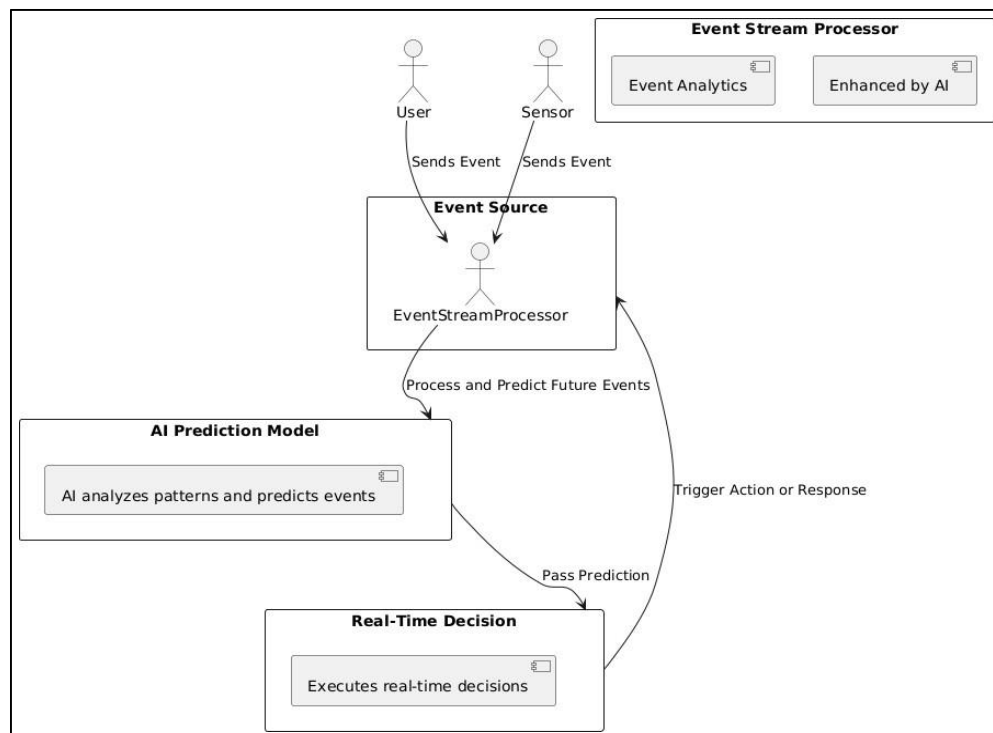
Event Stream Processor

Event Analytics

Enhanced by AI

User

Sensor

Sends Event

Sends Event

Event Source

EventStreamProcessor

Process and Predict Future Events

AI Prediction Model

AI analyzes patterns and predicts events

Trigger Action or Response

Pass Prediction

Real-Time Decision

Executes real-time decisions